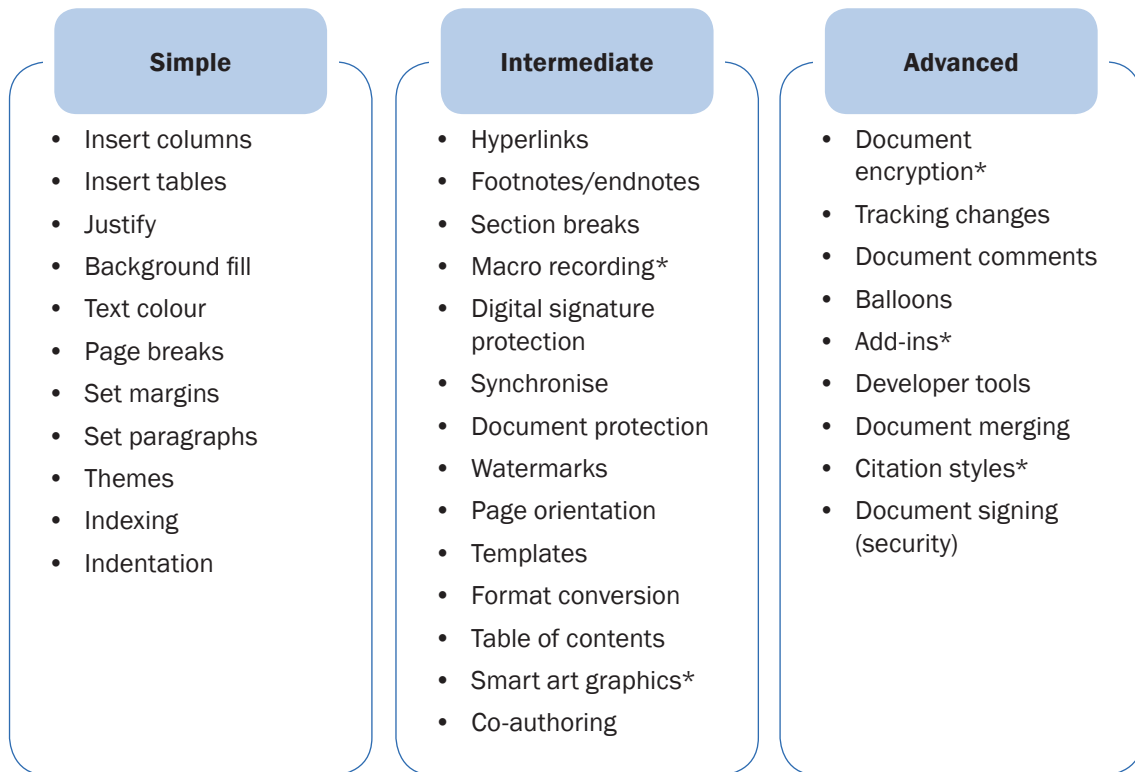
Simple

- Insert columns
- Insert tables
- Justify
- Background fill
- Text colour
- Page breaks
- Set margins
- Set paragraphs
- Themes
- Indexing
- Indentation

Intermediate

- Hyperlinks
- Footnotes/endnotes
- Section breaks
- Macro recording*
- Digital signature protection
- Synchronise
- Document protection
- Watermarks
- Page orientation
- Templates
- Format conversion
- Table of contents
- Smart art graphics*
- Co-authoring

Advanced

- Document encryption*
- Tracking changes
- Document comments
- Balloons
- Add-ins*
- Developer tools
- Document merging
- Citation styles*
- Document signing (security)